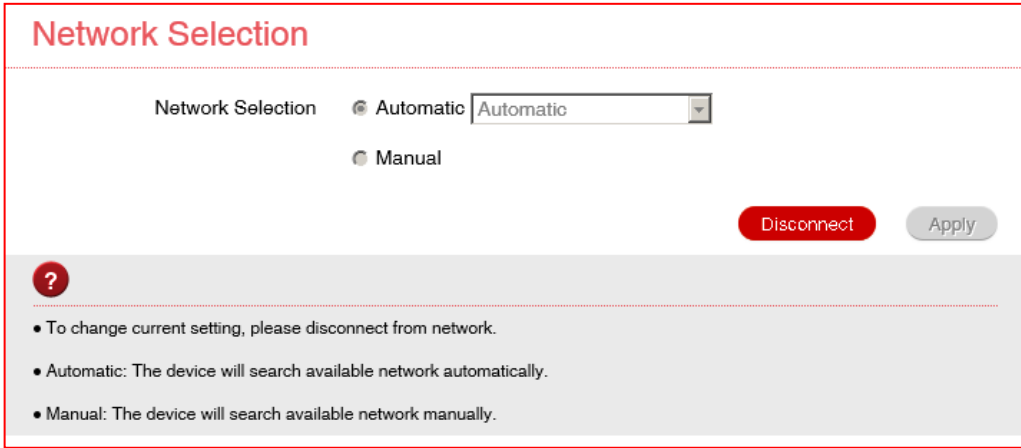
Network Selection

Network Selection Automatic Automatic

Manual

Disconnect Apply

?

• To change current setting, please disconnect from network.

• Automatic: The device will search available network automatically.

• Manual: The device will search available network manually.